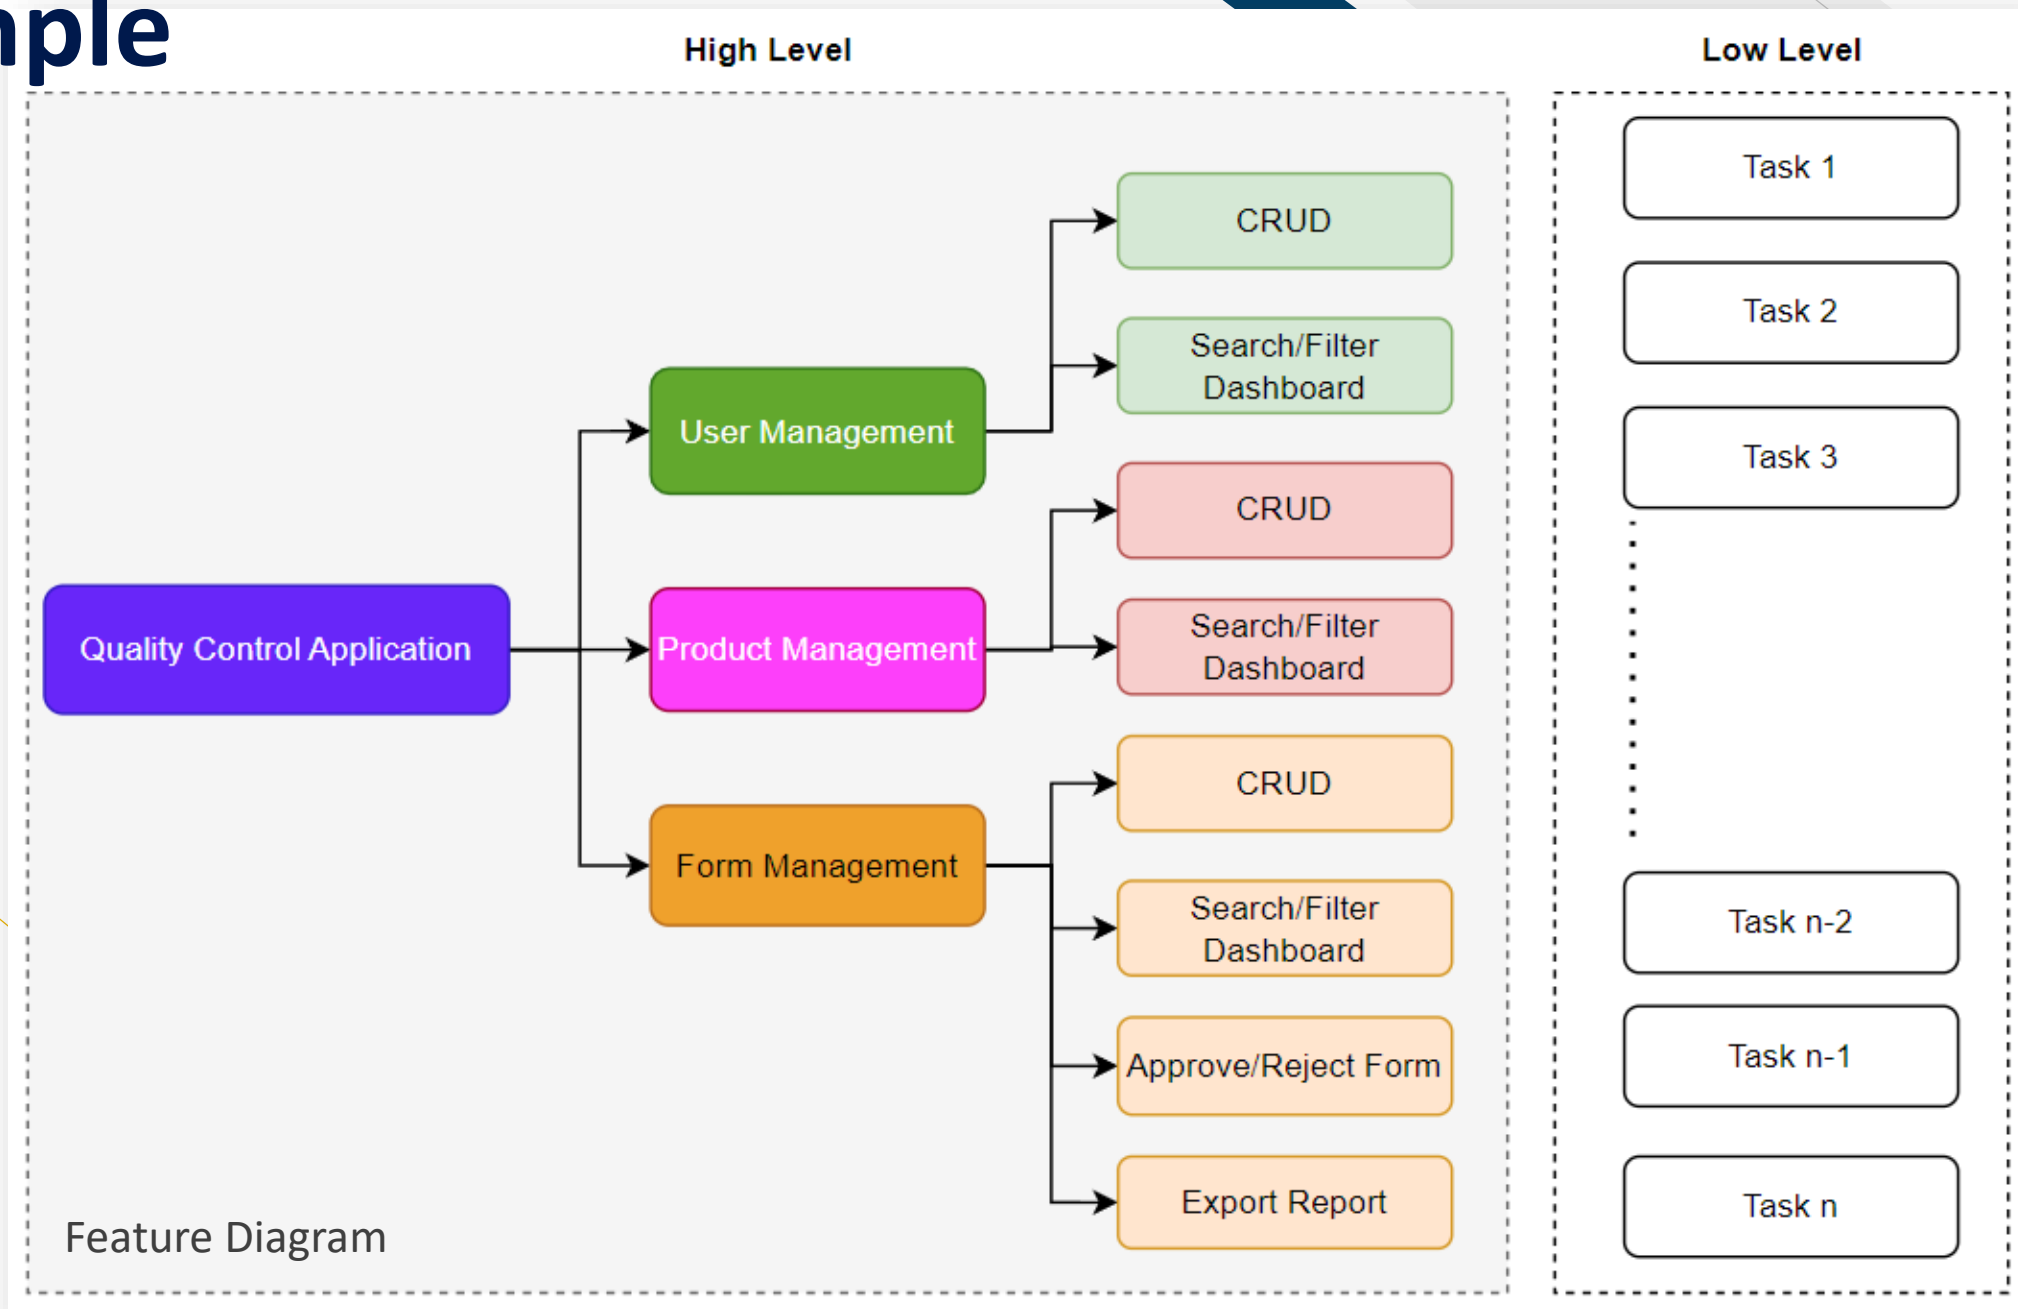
mple

High Level

Low Level

Quality Control Application

User Management

Product Management

Form Management

CRUD

Search/Filter Dashboard

CRUD

Search/Filter Dashboard

CRUD

Search/Filter Dashboard

Approve/Reject Form

Export Report

Feature Diagram

Task 1

Task 2

Task 3

Task n-2

Task n-1

Task n